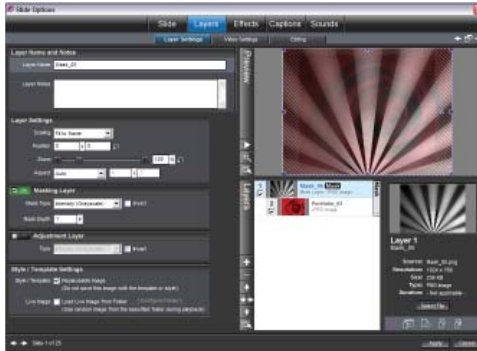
Slide Options

Slide Layers Effects Captions Sounds

Layer Settings Video Settings Editing

Layer Name and Notes

Layer Name Mask_05

Layer Notes

Layer Settings

Scaling Fit to frame

Position 0 x 0

Zoom 100

Aspect Auto

Masking Layer

Mask Type Intensity (Grayscale) Invert

Mask Depth 1

Adjustment Layer

Type Invert

Style / Template Settings

Style / Template Replaceable image

(Do not save this image with the template or style)

Live Image Load Live Image from Folder

(Use random image from the specified folder during playback)

Preview

Layers

Mask_05 Mask

PinkTable_01

Layer 1

Mask_05

Source: Mask_05.png

Resolution: 1024 x 768

Size: 238 KB

Type: PNG image

Duration: Not applicable

Select File...

Slide 1 of 25

Apply Cancel